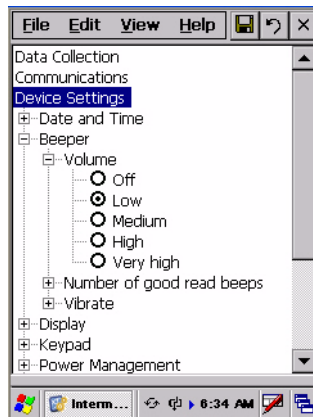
File Edit View Help

Data Collection
Communications
Device Settings
Date and Time
Beeper
Volume
Off
Low
Medium
High
Very high
Number of good read beeps
Vibrate
Display
Keypad
Power Management

Interm... 6:34 AM